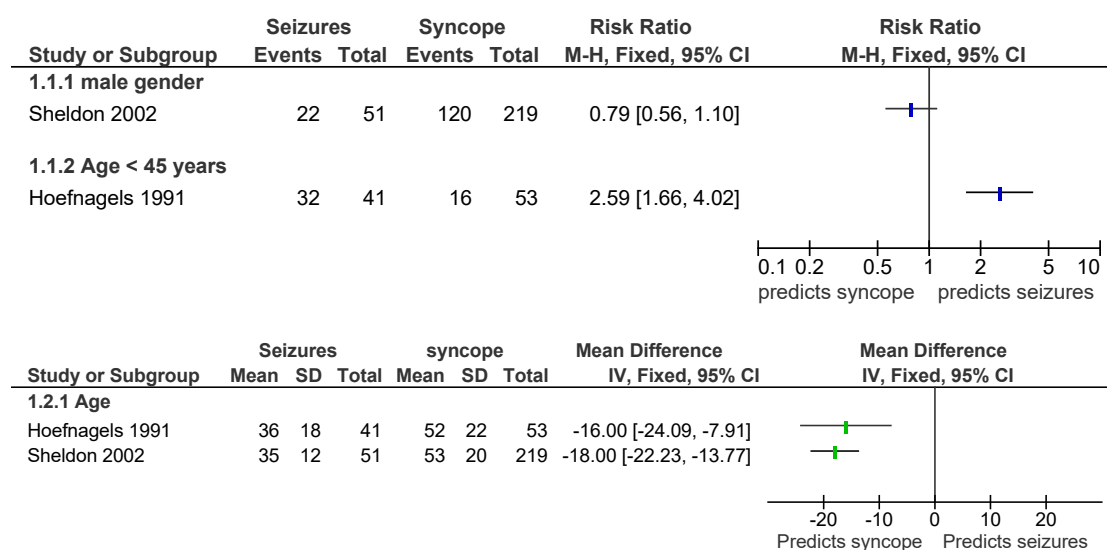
| Study or Subgroup | Seizures Events | Seizures Total | Syncope Events | Syncope Total | Risk Ratio M-H, Fixed, 95% CI | Risk Ratio M-H, Fixed, 95% CI |
|---|---|---|---|---|---|---|
| 1.1.1 male gender | | | | | | |
| Sheldon 2002 | 22 | 51 | 120 | 219 | 0.79 [0.56, 1.10] | |
| 1.1.2 Age < 45 years | | | | | | |
| Hoefnagels 1991 | 32 | 41 | 16 | 53 | 2.59 [1.66, 4.02] | |

0.1 0.2 0.5 1 2 5 10
predicts syncope predicts seizures

| Study or Subgroup | Seizures Mean | Seizures SD | Seizures Total | syncope Mean | syncope SD | syncope Total | Mean Difference IV, Fixed, 95% CI | Mean Difference IV, Fixed, 95% CI |
|---|---|---|---|---|---|---|---|---|
| 1.2.1 Age | | | | | | | | |
| Hoefnagels 1991 | 36 | 18 | 41 | 52 | 22 | 53 | -16.00 [-24.09, -7.91] | |
| Sheldon 2002 | 35 | 12 | 51 | 53 | 20 | 219 | -18.00 [-22.23, -13.77] | |

-20 -10 0 10 20
Predicts syncope Predicts seizures